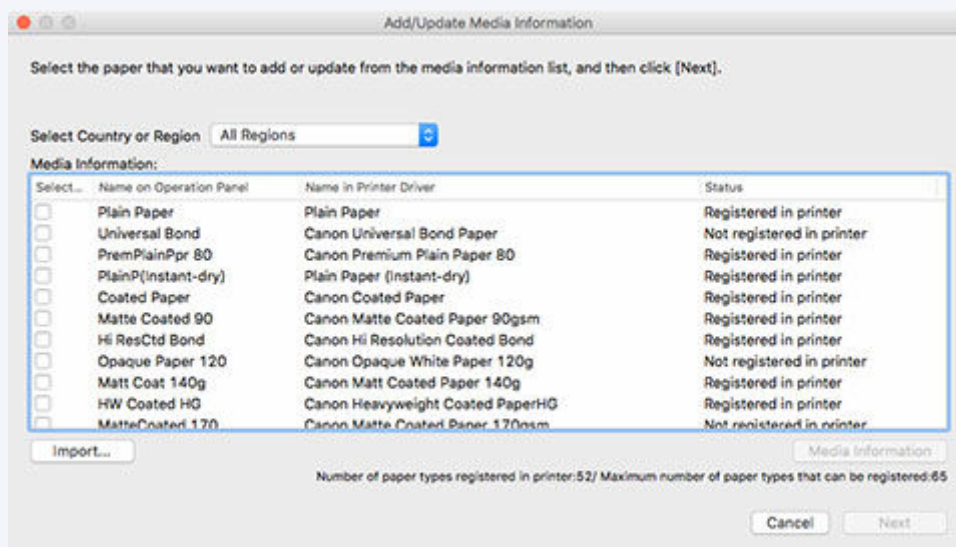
Add/Update Media Information

Select the paper that you want to add or update from the media information list, and then click [Next].

Select Country or Region All Regions

Media Information:

| Select... | Name on Operation Panel | Name in Printer Driver | Status |
|---|---|---|---|
| | Plain Paper | Plain Paper | Registered in printer |
| | Universal Bond | Canon Universal Bond Paper | Not registered in printer |
| | PremPlainPpr 80 | Canon Premium Plain Paper 80 | Registered in printer |
| | PlainP(Instant-dry) | Plain Paper (Instant-dry) | Registered in printer |
| | Coated Paper | Canon Coated Paper | Registered in printer |
| | Matte Coated 90 | Canon Matte Coated Paper 90gsm | Registered in printer |
| | Hi ResCtd Bond | Canon Hi Resolution Coated Bond | Registered in printer |
| | Opaque Paper 120 | Canon Opaque White Paper 120g | Not registered in printer |
| | Matt Coat 140g | Canon Matt Coated Paper 140g | Registered in printer |
| | HW Coated HG | Canon Heavyweight Coated PaperHG | Registered in printer |
| | MatteCoated 170 | Canon Matte Coated Paper 170gsm | Not registered in printer |

Import...

Media Information

Number of paper types registered in printer:52/ Maximum number of paper types that can be registered:65

Cancel Next